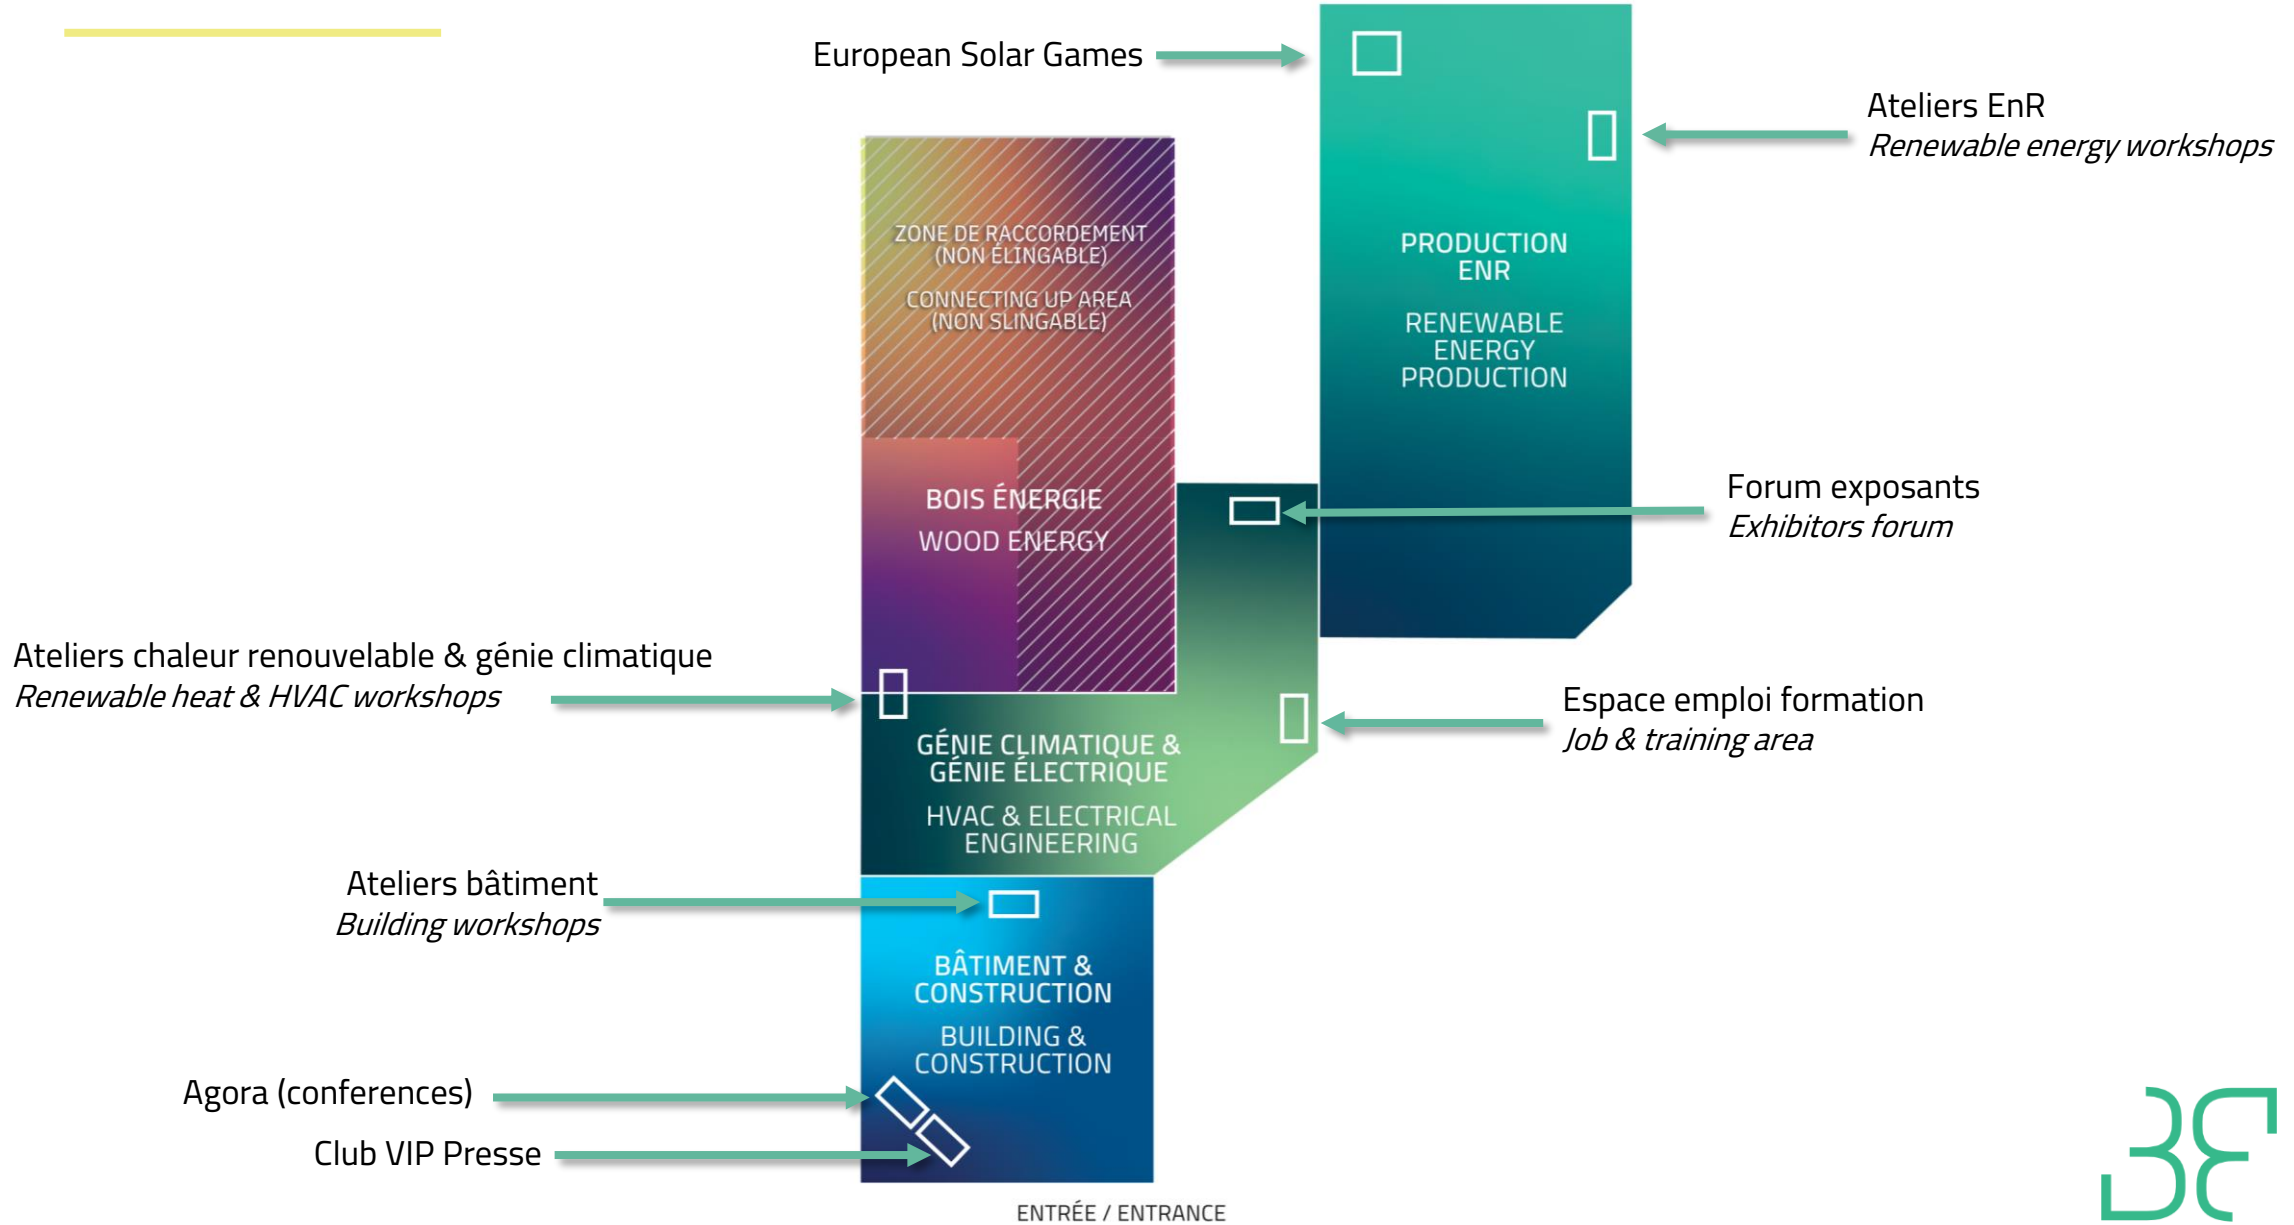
European Solar Games

Ateliers EnR
*Renewable energy workshops*

ZONE DE RACCORDEMENT (NON ÉLINGABLE)

CONNECTING UP AREA (NON SLINGABLE)

PRODUCTION ENR

RENEWABLE ENERGY PRODUCTION

BOIS ÉNERGIE

WOOD ENERGY

Forum exposants
*Exhibitors forum*

Ateliers chaleur renouvelable & génie climatique
*Renewable heat & HVAC workshops*

Espace emploi formation
*Job & training area*

GÉNIE CLIMATIQUE & GÉNIE ÉLECTRIQUE

HVAC & ELECTRICAL ENGINEERING

Ateliers bâtiment
*Building workshops*

BÂTIMENT & CONSTRUCTION

BUILDING & CONSTRUCTION

Agora (conferences)

Club VIP Presse

ENTRÉE / ENTRANCE